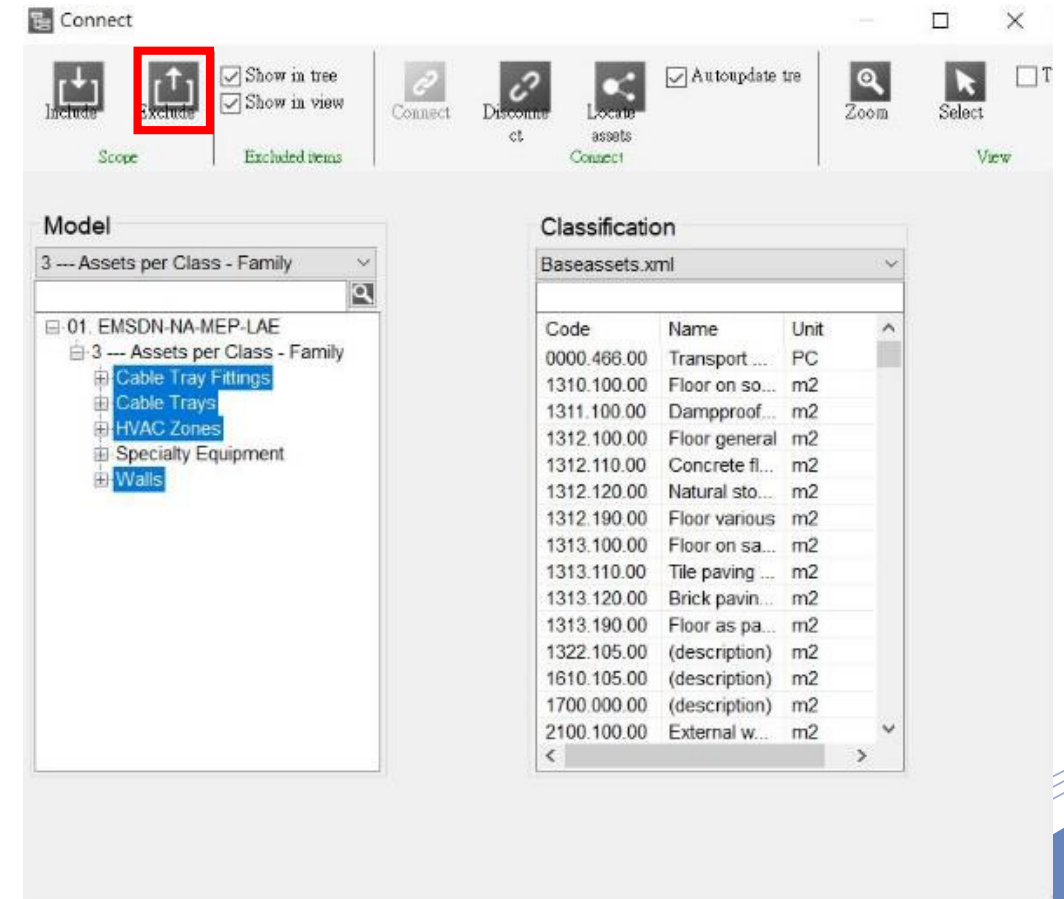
Connect

Include
Exclude
Scope
Show in tree
Show in view
Excluded items
Connect
Disconnect
Locate assets
Autoupdate tre
Connect
Zoom
Select
View
T

Model
3 --- Assets per Class - Family
01. EMSDN-NA-MEP-LAE
3 --- Assets per Class - Family
Cable Tray Fittings
Cable Trays
HVAC Zones
Specialty Equipment
Walls

Classification
Baseassets.xml

| Code | Name | Unit |
|---|---|---|
| 0000.466.00 | Transport ... | PC |
| 1310.100.00 | Floor on so... | m2 |
| 1311.100.00 | Dampproof... | m2 |
| 1312.100.00 | Floor general | m2 |
| 1312.110.00 | Concrete fl... | m2 |
| 1312.120.00 | Natural sto... | m2 |
| 1312.190.00 | Floor various | m2 |
| 1313.100.00 | Floor on sa... | m2 |
| 1313.110.00 | Tile paving ... | m2 |
| 1313.120.00 | Brick pavin... | m2 |
| 1313.190.00 | Floor as pa... | m2 |
| 1322.105.00 | (description) | m2 |
| 1610.105.00 | (description) | m2 |
| 1700.000.00 | (description) | m2 |
| 2100.100.00 | External w... | m2 |